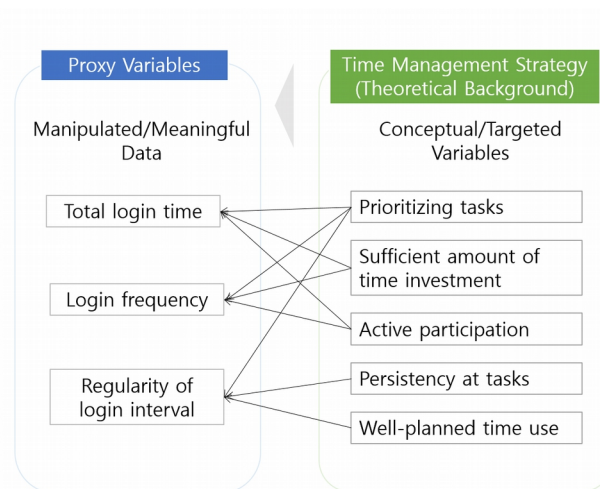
Proxy Variables

Manipulated/Meaningful Data

Total login time

Login frequency

Regularity of login interval

Time Management Strategy (Theoretical Background)

Conceptual/Targeted Variables

Prioritizing tasks

Sufficient amount of time investment

Active participation

Persistency at tasks

Well-planned time use